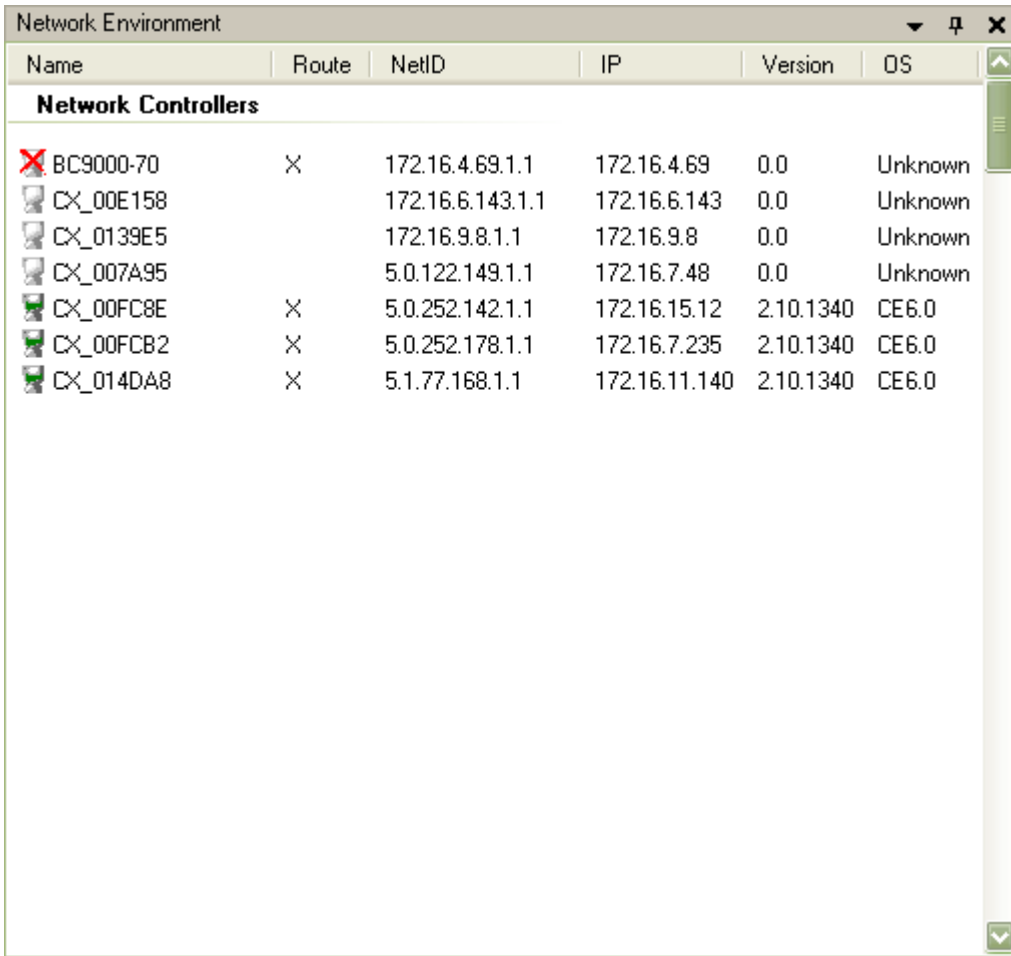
Network Environment

Network Controllers

| Name | Route | NetID | IP | Version | OS |
|---|---|---|---|---|---|
| BC9000-70 | X | 172.16.4.69.1.1 | 172.16.4.69 | 0.0 | Unknown |
| CX_00E158 | | 172.16.6.143.1.1 | 172.16.6.143 | 0.0 | Unknown |
| CX_0139E5 | | 172.16.9.8.1.1 | 172.16.9.8 | 0.0 | Unknown |
| CX_007A95 | | 5.0.122.149.1.1 | 172.16.7.48 | 0.0 | Unknown |
| CX_00FC8E | X | 5.0.252.142.1.1 | 172.16.15.12 | 2.10.1340 | CE6.0 |
| CX_00FCB2 | X | 5.0.252.178.1.1 | 172.16.7.235 | 2.10.1340 | CE6.0 |
| CX_014DA8 | X | 5.1.77.168.1.1 | 172.16.11.140 | 2.10.1340 | CE6.0 |